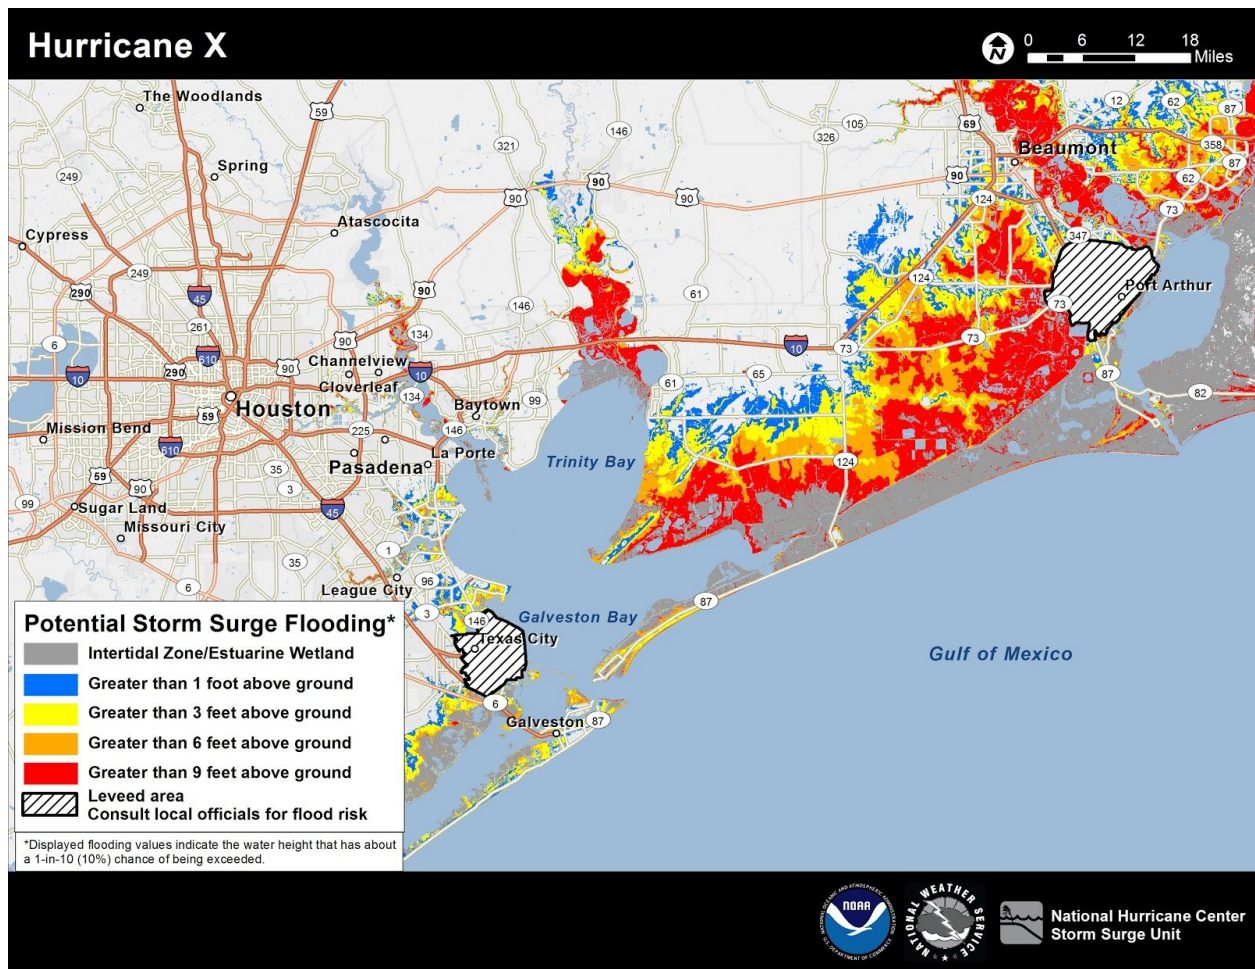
Hurricane X

N 0 6 12 18 Miles

The Woodlands
59
Spring
249
321
146
326
105
69
12
62
87
Beaumont
358
87
90
90
90
62
124
73
Cypress
Atascocita
347
249
290
45
90
146
61
124
Port Arthur
73
261
134
6
610
90
Channelview
10
73
73
10
290
90
Cloverleaf
10
134
61
65
87
Baytown
99
82
59
Houston
Mission Bend
610
225
146
La Porte
124
35
Pasadena
Trinity Bay
59
3
99
90
Sugar Land
45
Missouri City
1
35
6
96
League City
3
146
87
Galveston Bay
Texas City
Gulf of Mexico
6
Galveston
87

Potential Storm Surge Flooding*
Intertidal Zone/Estuarine Wetland
Greater than 1 foot above ground
Greater than 3 feet above ground
Greater than 6 feet above ground
Greater than 9 feet above ground
Leveed area
Consult local officials for flood risk

*Displayed flooding values indicate the water height that has about a 1-in-10 (10%) chance of being exceeded.

NOAA
NATIONAL WEATHER SERVICE
National Hurricane Center
Storm Surge Unit